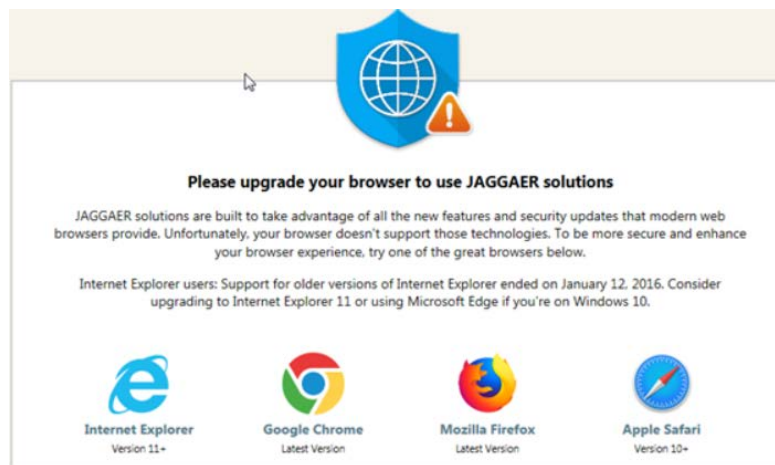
Please upgrade your browser to use JAGGAER solutions

JAGGAER solutions are built to take advantage of all the new features and security updates that modern web browsers provide. Unfortunately, your browser doesn't support those technologies. To be more secure and enhance your browser experience, try one of the great browsers below.

Internet Explorer users: Support for older versions of Internet Explorer ended on January 12, 2016. Consider upgrading to Internet Explorer 11 or using Microsoft Edge if you're on Windows 10.

Internet Explorer
Version 11+

Google Chrome
Latest Version

Mozilla Firefox
Latest Version

Apple Safari
Version 10+